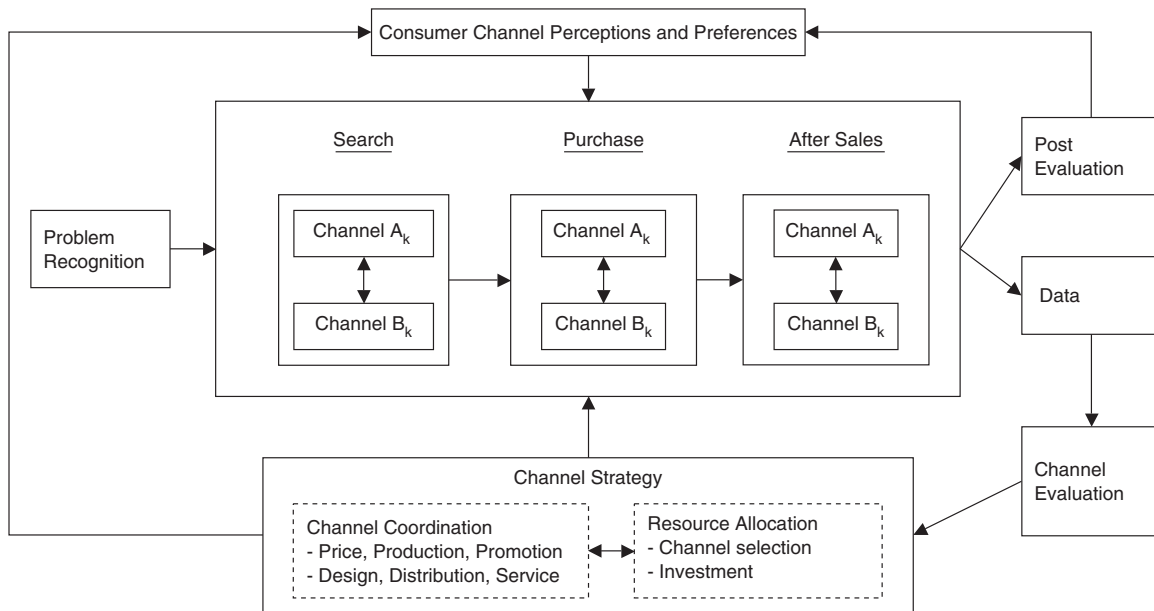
Consumer Channel Perceptions and Preferences

Search

Purchase

After Sales

Post Evaluation

Problem Recognition

Channel $A_k$

Channel $B_k$

Channel $A_k$

Channel $B_k$

Channel $A_k$

Channel $B_k$

Data

Channel Evaluation

Channel Strategy

Channel Coordination
- Price, Production, Promotion
- Design, Distribution, Service

Resource Allocation
- Channel selection
- Investment